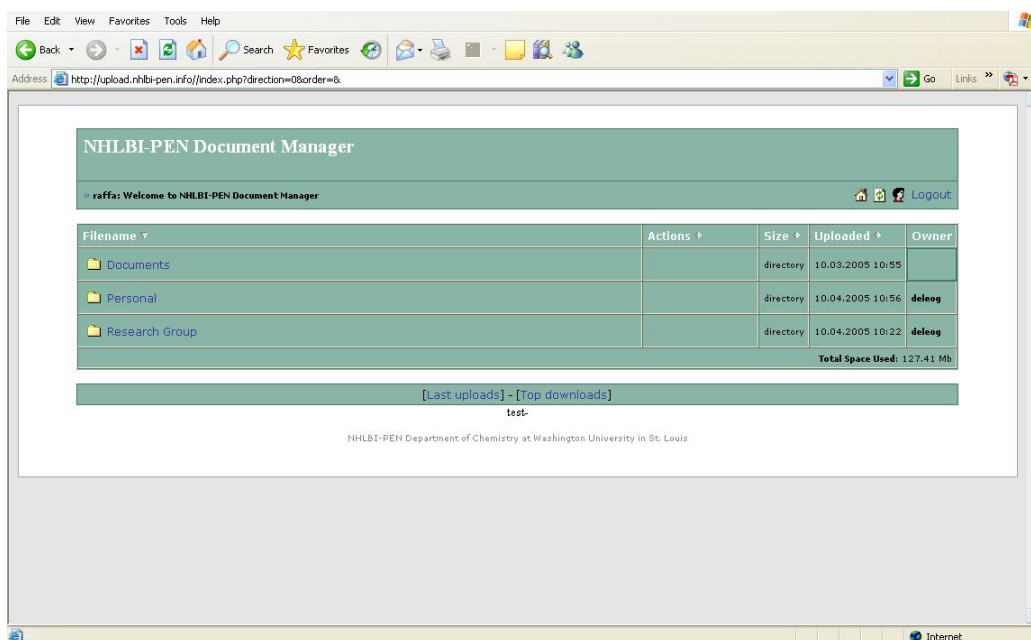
File Edit View Favorites Tools Help

Back Search Favorites

Address http://upload.nhlbi-pen.info//index.php?direction=0&order=& Go Links »

NHLBI-PEN Document Manager

» raffa: Welcome to NHLBI-PEN Document Manager

Logout

| Filename | Actions | Size | Uploaded | Owner |
|---|---|---|---|---|
| Documents | | directory | 10.03.2005 10:55 | |
| Personal | | directory | 10.04.2005 10:56 | deleog |
| Research Group | | directory | 10.04.2005 10:22 | deleog |

Total Space Used: 127.41 Mb

[Last uploads] - [Top downloads]

test-

NHLBI-PEN Department of Chemistry at Washington University in St. Louis

Internet